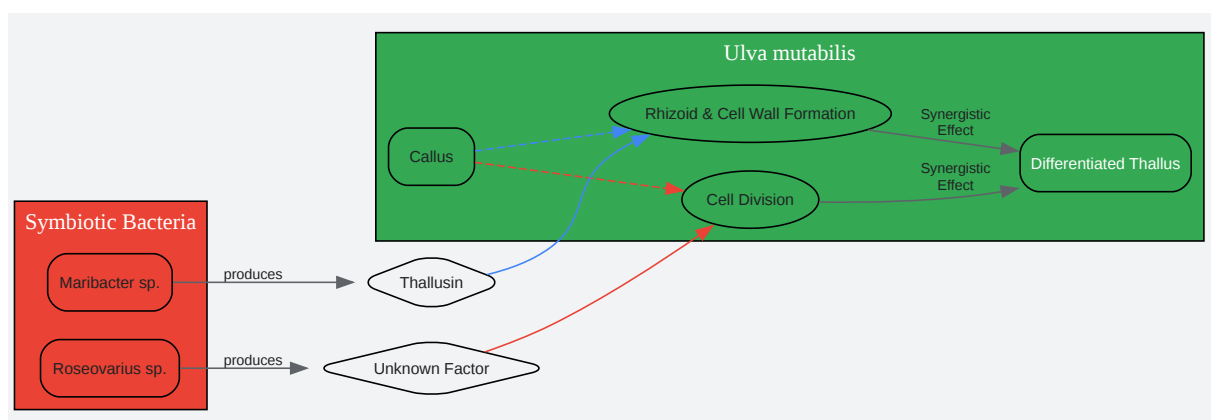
Ulva mutabilis

Callus

Rhizoid & Cell Wall Formation

Cell Division

Synergistic Effect

Synergistic Effect

Differentiated Thallus

Symbiotic Bacteria

Maribacter sp.

produces

Thallusin

Roseovarius sp.

produces

Unknown Factor